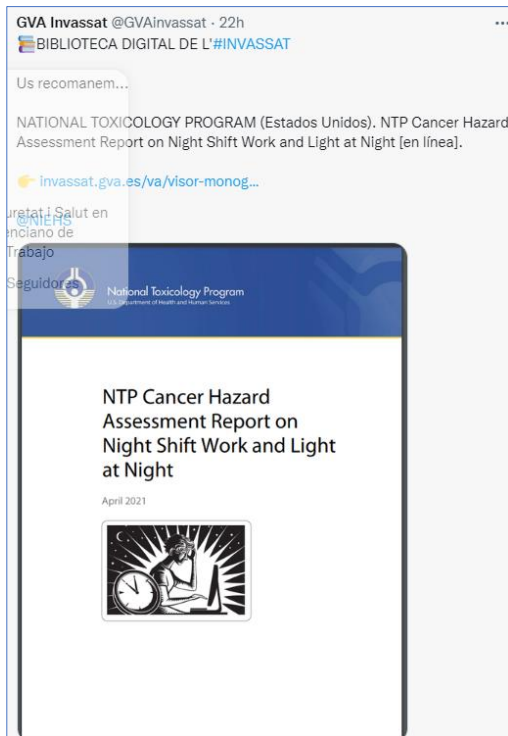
GVA Invassat @GVAinvassat · 22h
BIBLIOTECA DIGITAL DE L'#INVASSAT

Us recomanem...

NATIONAL TOXICOLOGY PROGRAM (Estados Unidos). NTP Cancer Hazard Assessment Report on Night Shift Work and Light at Night [en línea].

invassat.gva.es/va/visor-monog...

uretat i Salut en
enciano de
Trabajo
@NIEHS
Seguidores

National Toxicology Program
U.S. Department of Health and Human Services

NTP Cancer Hazard Assessment Report on Night Shift Work and Light at Night

April 2021